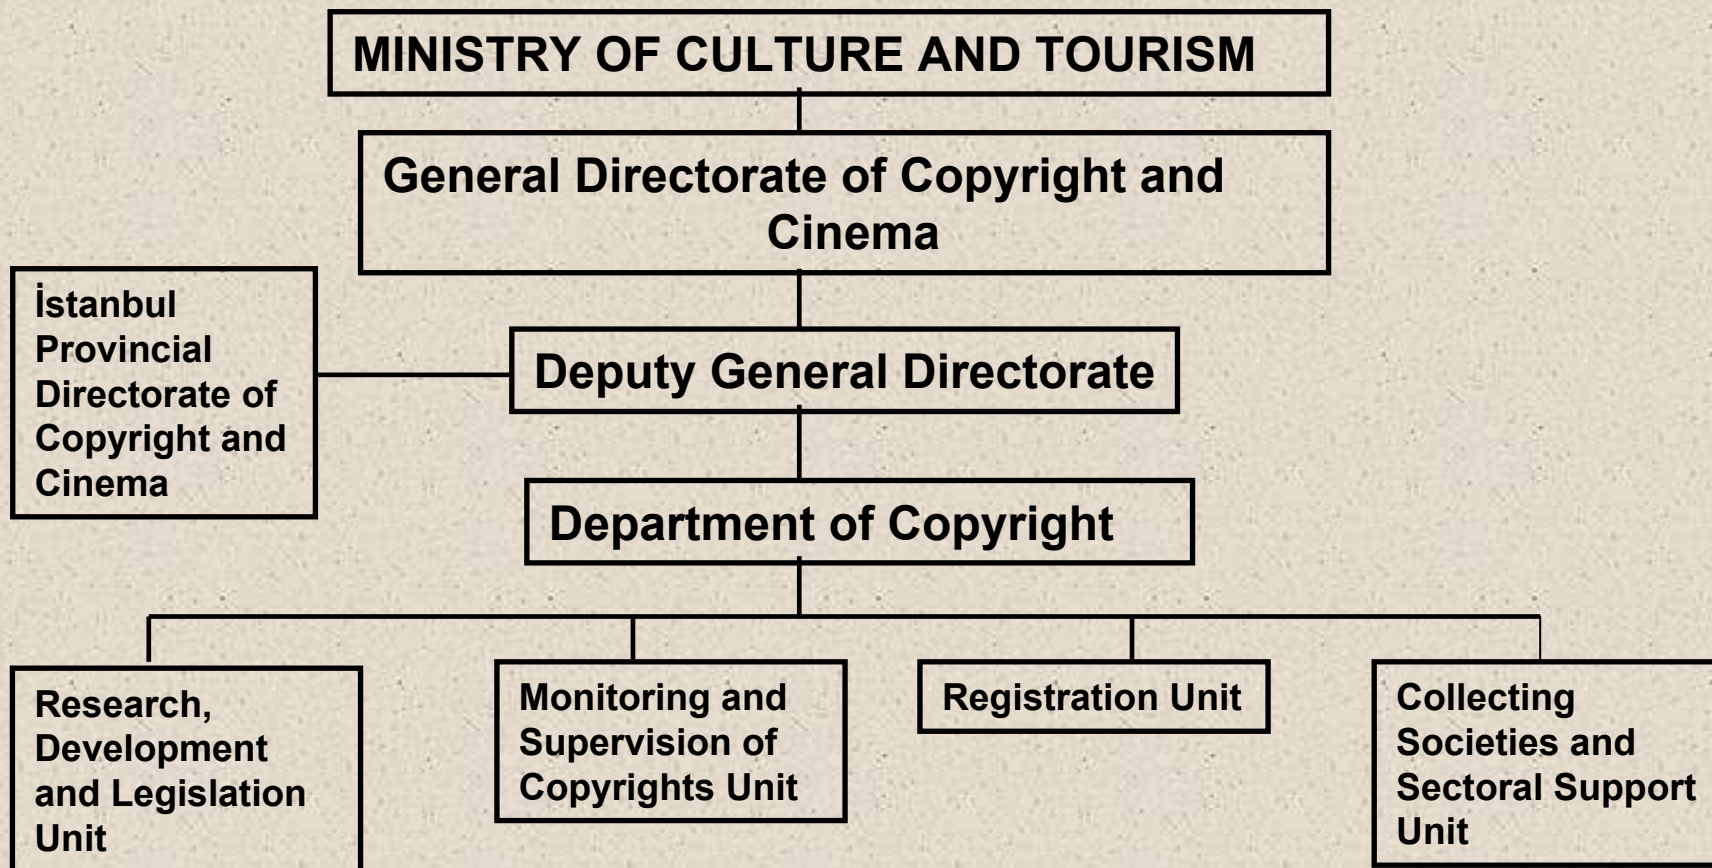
MINISTRY OF CULTURE AND TOURISM

General Directorate of Copyright and Cinema

İstanbul Provincial Directorate of Copyright and Cinema

Deputy General Directorate

Department of Copyright

Research, Development and Legislation Unit

Monitoring and Supervision of Copyrights Unit

Registration Unit

Collecting Societies and Sectoral Support Unit